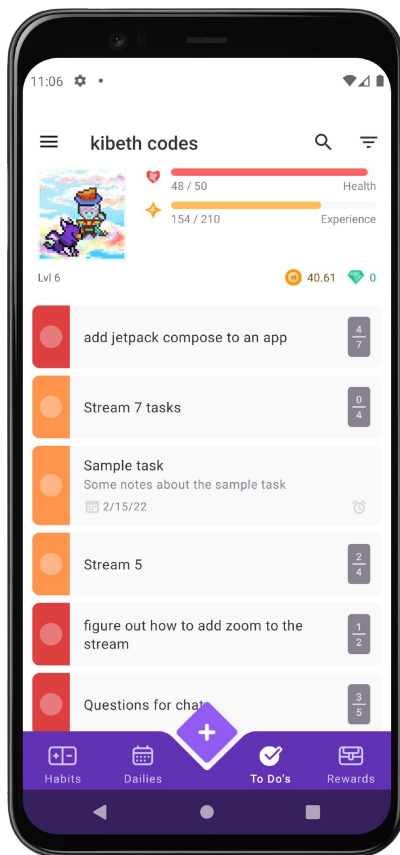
11:06

kibeth codes

48 / 50 Health

154 / 210 Experience

Lvl 6

40.61 0

add jetpack compose to an app $\frac{4}{7}$

Stream 7 tasks $\frac{0}{4}$

Sample task
Some notes about the sample task
2/15/22

Stream 5 $\frac{2}{4}$

figure out how to add zoom to the stream $\frac{1}{2}$

Questions for chat $\frac{3}{5}$

Habits Dailies To Do's Rewards